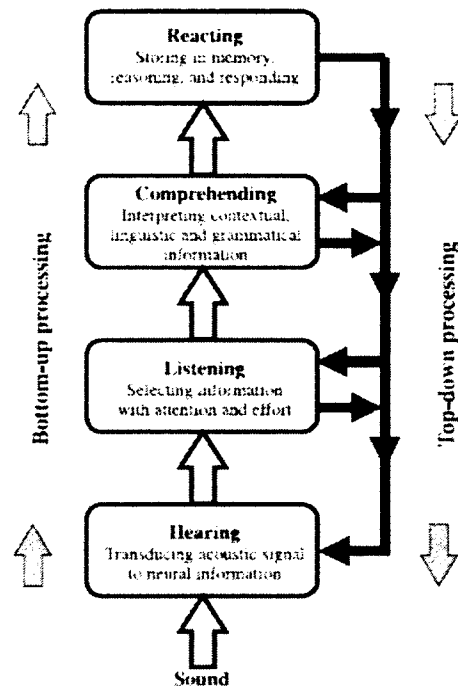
Reacting
Storing in memory, reasoning, and responding

Comprehending
Interpreting contextual, linguistic and grammatical information

Listening
Selecting information with attention and effort

Hearing
Transducing acoustic signal to neural information

Sound

Bottom-up processing

Top-down processing